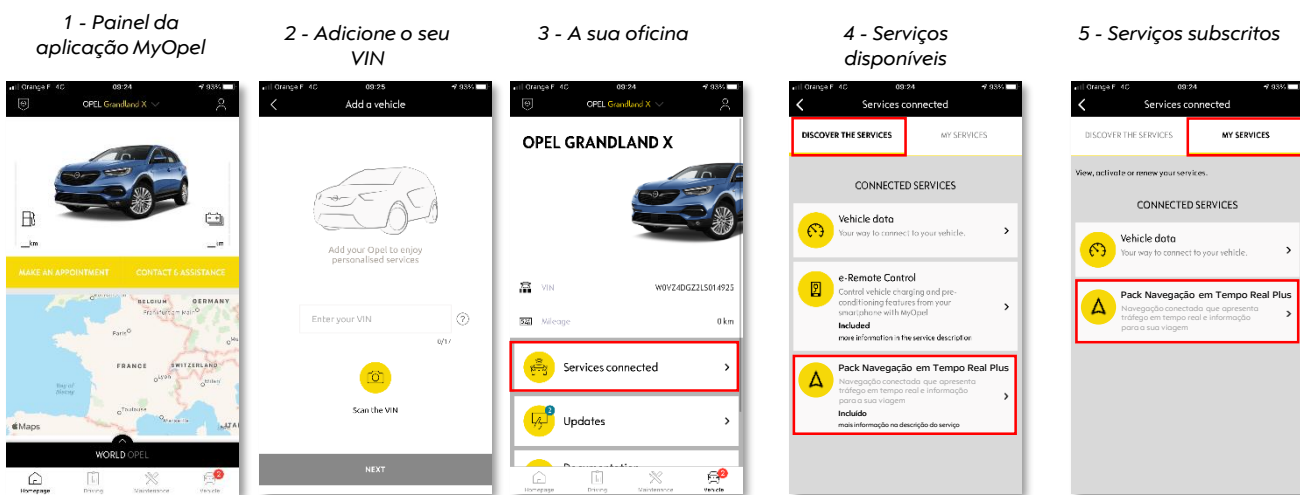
1 - Painel da aplicação MyOpel

Orange F 4G 09:24 93%

OPEL Grandland X

_km _km

MAKE AN APPOINTMENT CONTACT & ASSISTANCE

BELGIUM GERMANY Frankfurt am Main Paris FRANCE SWITZERLAND

Maps

WORLD OPEL

Homepage Driving Maintenance Vehicle

2 - Adicione o seu VIN

Orange F 4G 09:24 93%

Add a vehicle

Add your Opel to enjoy personalised services

Enter your VIN

0/17

Scan the VIN

NEXT

3 - A sua oficina

Orange F 4G 09:24 93%

OPEL Grandland X

OPEL GRANDLAND X

VIN W0VZ4DGZ2LS014925

Mileage 0 km

Services connected

Updates

Documentation

Homepage Driving Maintenance Vehicle

4 - Serviços disponíveis

Orange F 4G 09:24 93%

Services connected

DISCOVER THE SERVICES MY SERVICES

CONNECTED SERVICES

Vehicle data
Your way to connect to your vehicle.

e-Remote Control
Control vehicle charging and pre-conditioning features from your smartphone with MyOpel
Included
more information in the service description

Pack Navegação em Tempo Real Plus
Navegação conectada que apresenta tráfego em tempo real e informação para a sua viagem
Incluído
mais informação na descrição do serviço

5 - Serviços subscritos

Orange F 4G 09:24 93%

Services connected

DISCOVER THE SERVICES MY SERVICES

View, activate or renew your services.

CONNECTED SERVICES

Vehicle data
Your way to connect to your vehicle.

Pack Navegação em Tempo Real Plus
Navegação conectada que apresenta tráfego em tempo real e informação para a sua viagem